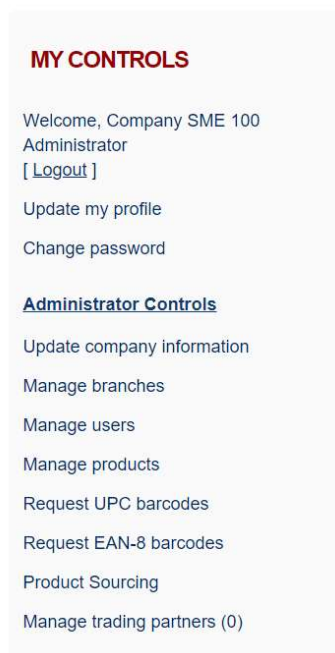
MY CONTROLS

Welcome, Company SME 100 Administrator
[ Logout ]

Update my profile

Change password

Administrator Controls

Update company information

Manage branches

Manage users

Manage products

Request UPC barcodes

Request EAN-8 barcodes

Product Sourcing

Manage trading partners (0)